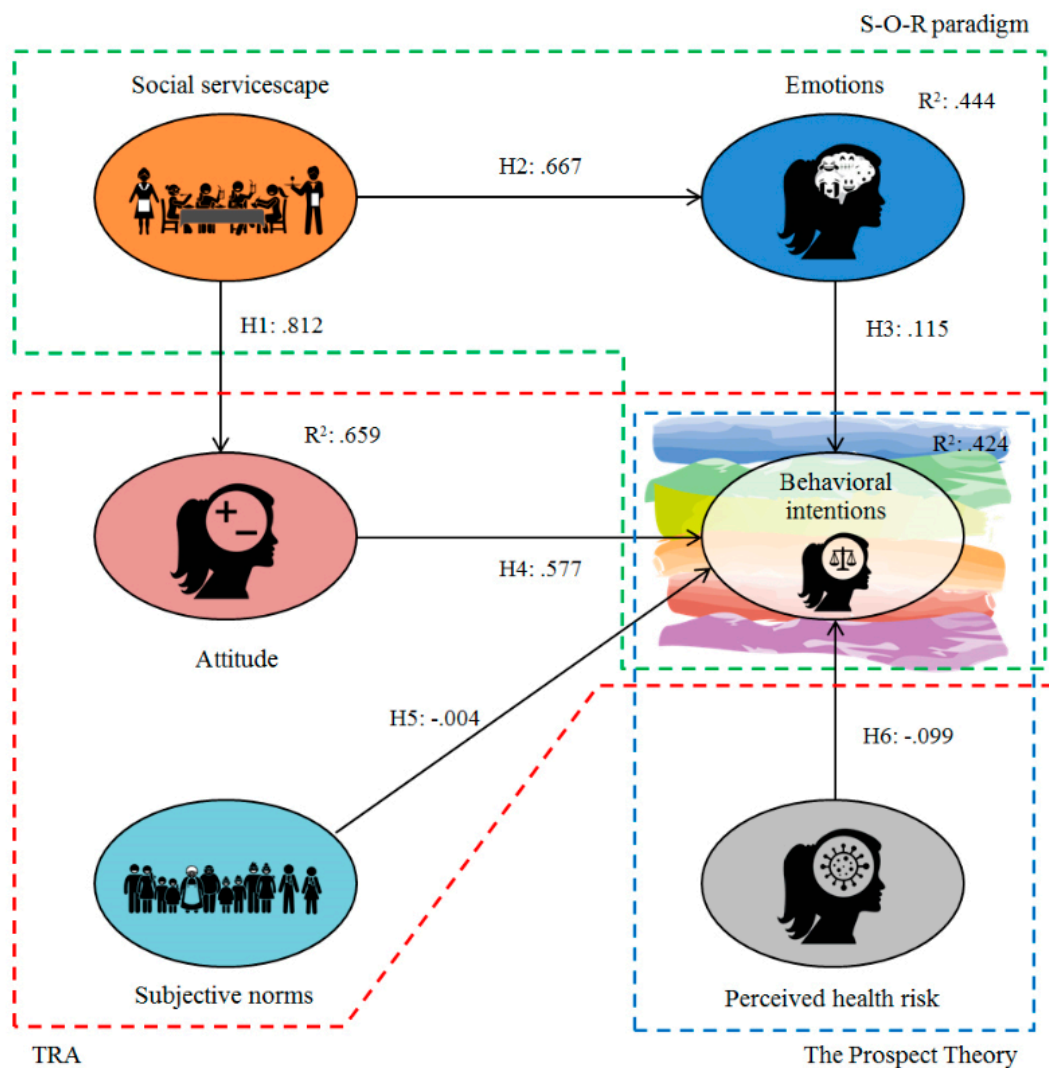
S-O-R paradigm

Social servicescape

Emotions

R$^2$: .444

H2: .667

H1: .812

H3: .115

R$^2$: .659

R$^2$: .424

Behavioral intentions

+ −

H4: .577

Attitude

H5: -.004

H6: -.099

Subjective norms

Perceived health risk

TRA

The Prospect Theory